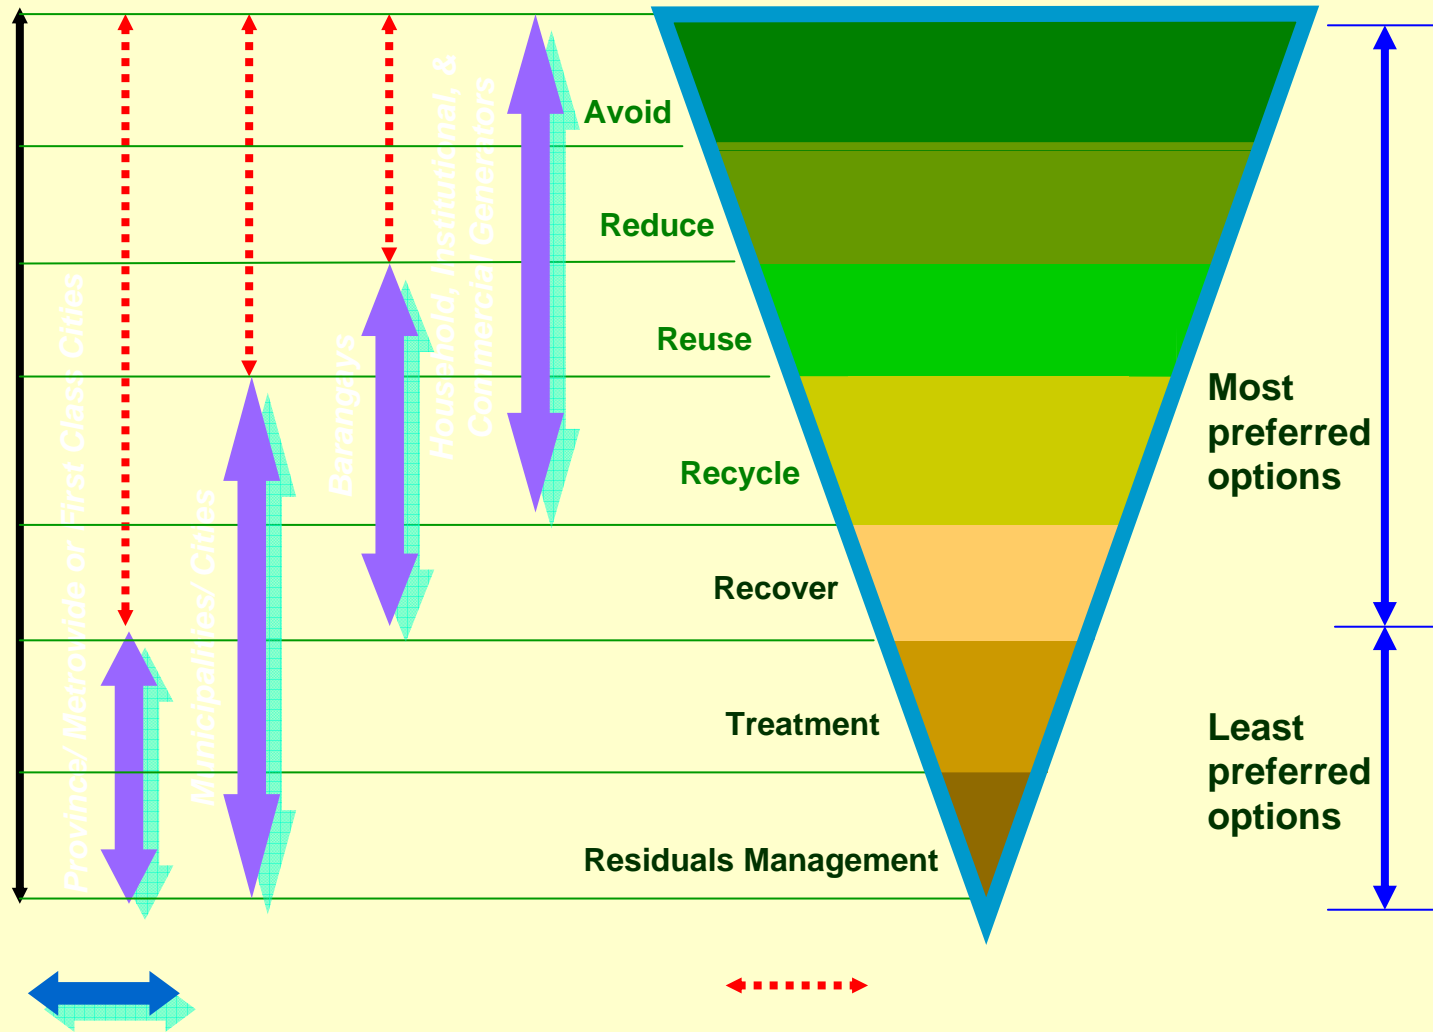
Province/ Metrowide or First Class Cities

Municipalities/ Cities

Barangays

Household, Institutional, & Commercial Generators

Avoid

Reduce

Reuse

Recycle

Recover

Treatment

Residuals Management

Most preferred options

Least preferred options